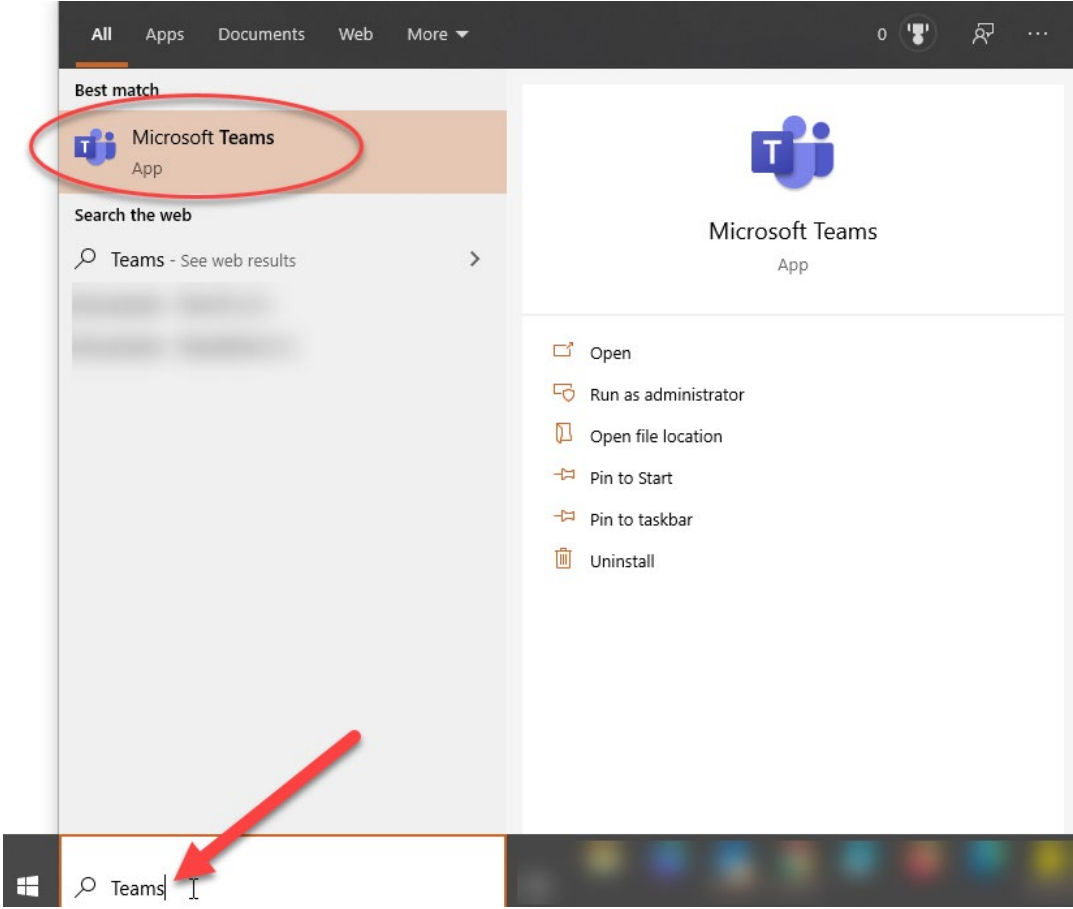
All Apps Documents Web More

0

Best match

Microsoft Teams
App

Search the web

Teams - See web results

Microsoft Teams
App

Open
Run as administrator
Open file location
Pin to Start
Pin to taskbar
Uninstall

Teams